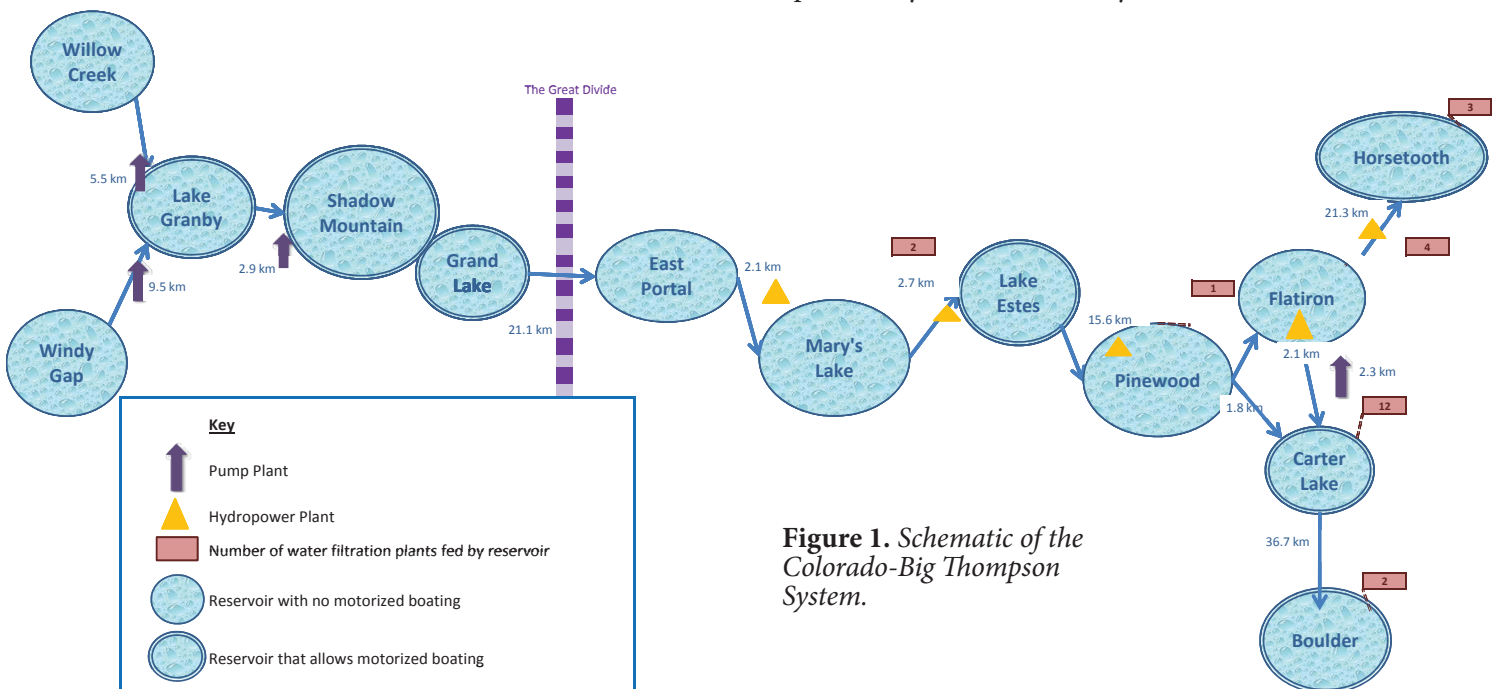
Willow Creek

5.5 km

Lake Granby

Shadow Mountain

2.9 km

9.5 km

Windy Gap

The Great Divide

Grand Lake

21.1 km

East Portal

2.1 km

2

Mary's Lake

2.7 km

Lake Estes

15.6 km

1

Pinewood

Flatiron

3

Horsetooth

21.3 km

4

2.1 km

2.3 km

1.8 km

12

Carter Lake

36.7 km

2

Boulder

Key

Pump Plant

Hydropower Plant

Number of water filtration plants fed by reservoir

Reservoir with no motorized boating

Reservoir that allows motorized boating

Figure 1. Schematic of the Colorado-Big Thompson System.